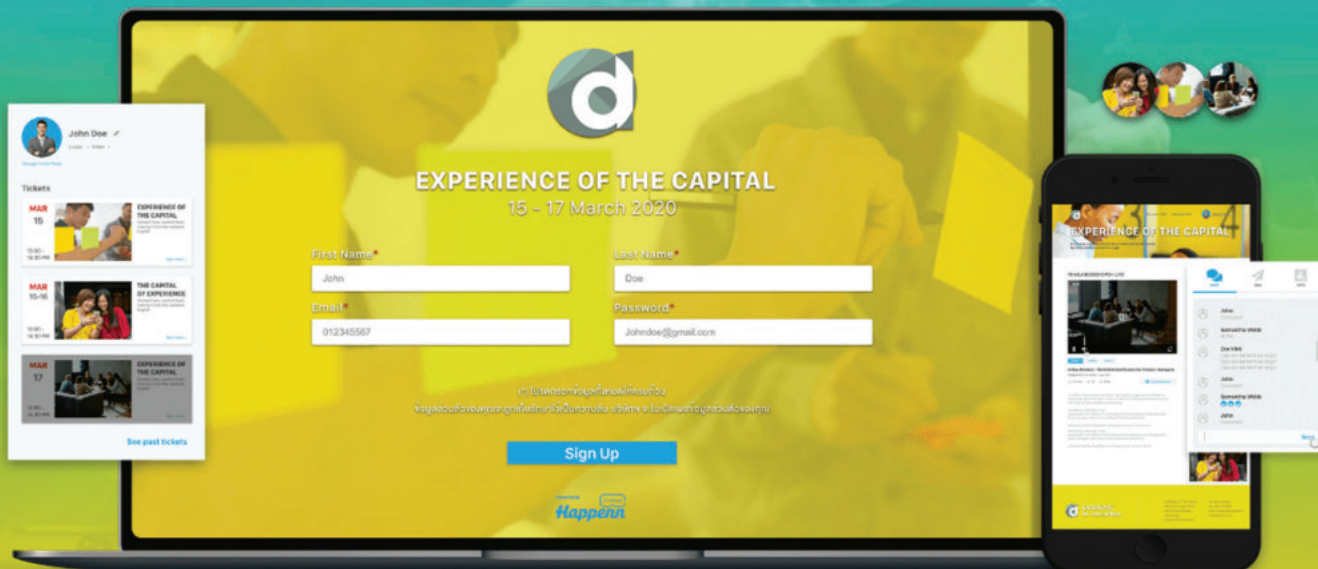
EXPERIENCE OF THE CAPITAL
15 - 17 March 2020

First Name*
John

Last Name*
Doe

Email*
012345567

Password*
Johndoe@gmail.com

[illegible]

Sign Up

Happenn

John Doe

Tickets

MAR
15
EXPERIENCE OF THE CAPITAL

MAR
15-16
THE CAPITAL OF EXPERIENCE

MAR
17
EXPERIENCE OF THE CAPITAL

See past tickets

EXPERIENCE OF THE CAPITAL

John
Doe Vikki
John
John
Send